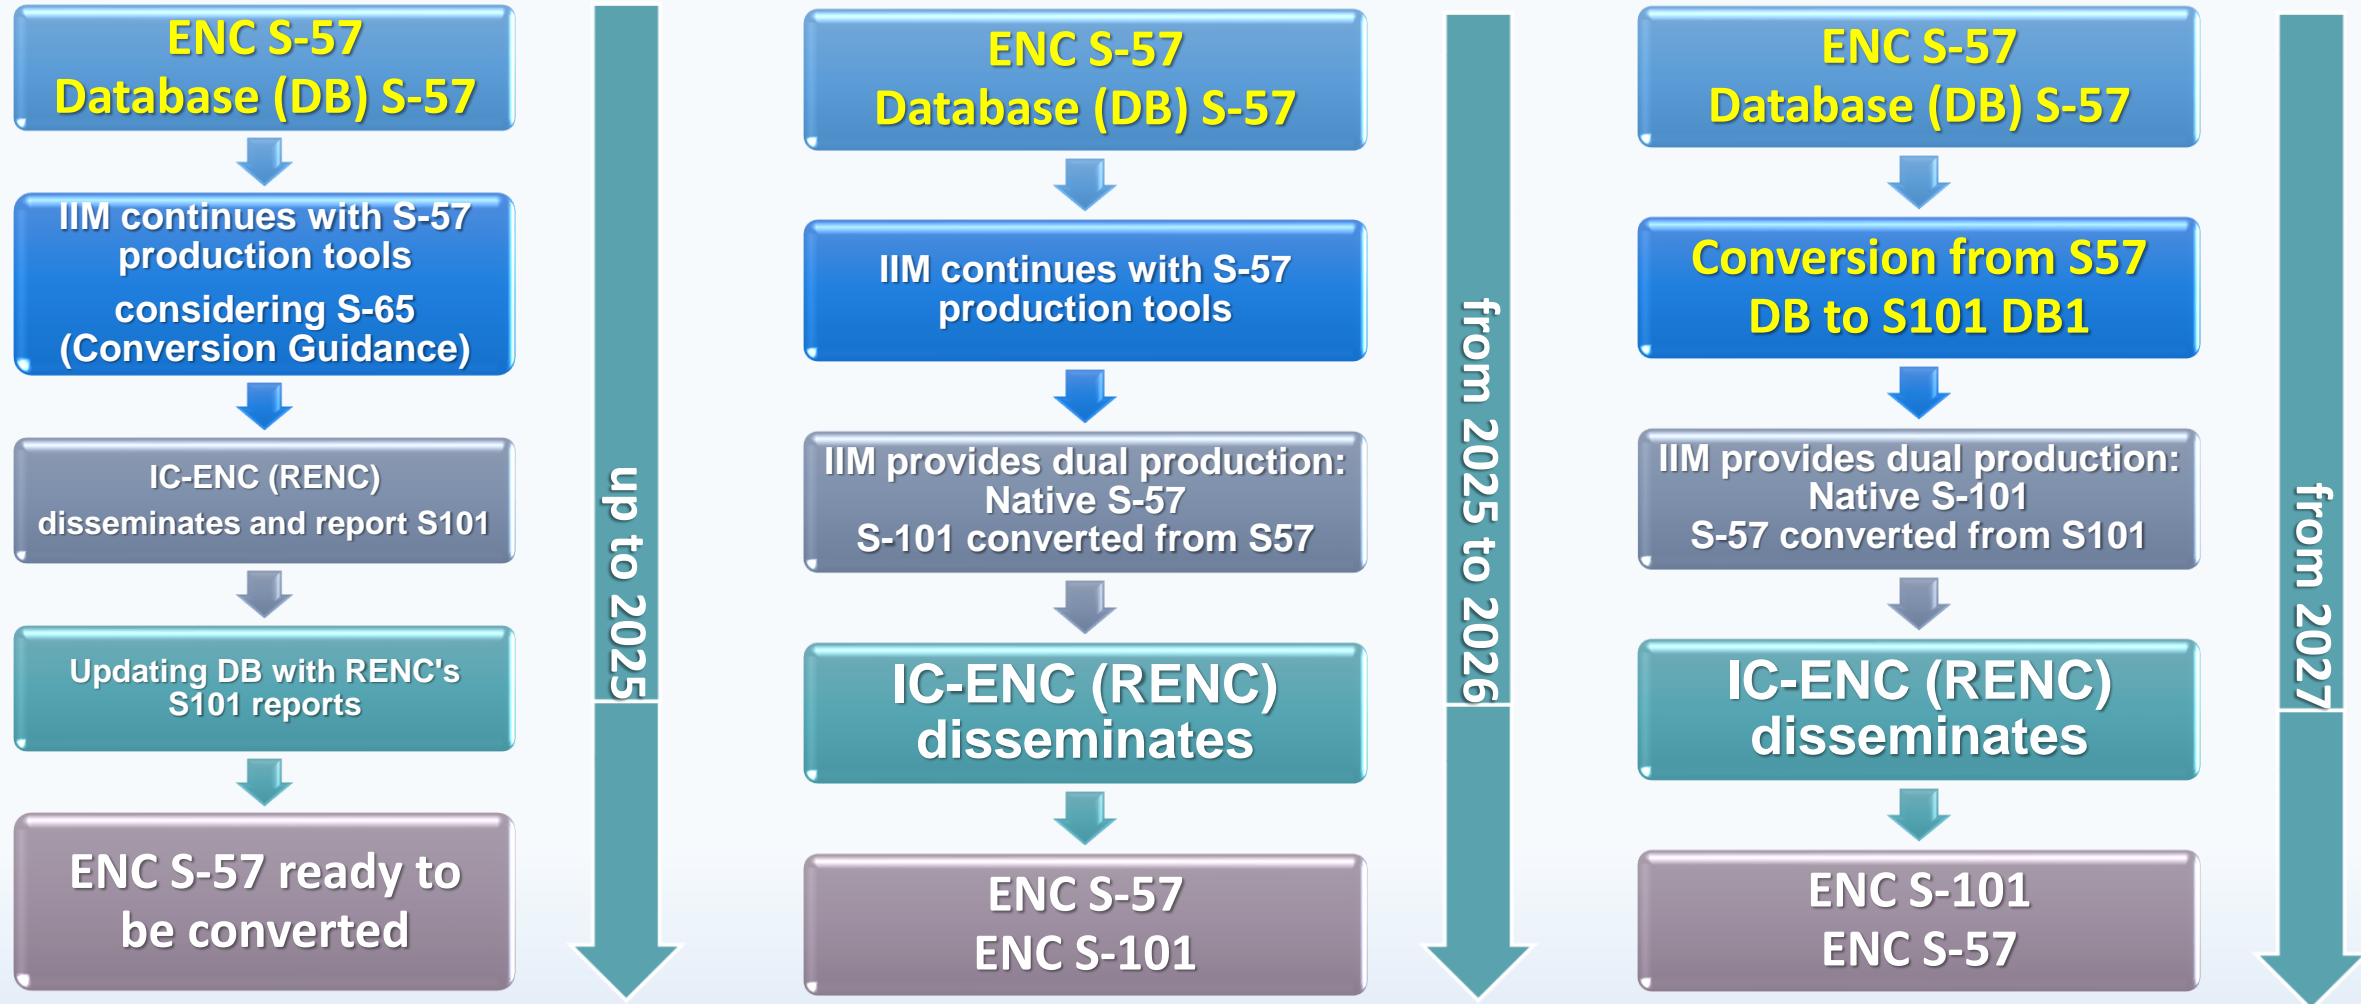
ENC S-57
Database (DB) S-57

IIM continues with S-57 production tools
considering S-65 (Conversion Guidance)

IC-ENC (RENC) disseminates and report S101

Updating DB with RENC's S101 reports

ENC S-57 ready to be converted

up to 2025

ENC S-57
Database (DB) S-57

IIM continues with S-57 production tools

IIM provides dual production:
Native S-57
S-101 converted from S57

IC-ENC (RENC) disseminates

ENC S-57
ENC S-101

from 2025 to 2026

ENC S-57
Database (DB) S-57

Conversion from S57 DB to S101 DB1

IIM provides dual production:
Native S-101
S-57 converted from S101

IC-ENC (RENC) disseminates

ENC S-101
ENC S-57

from 2027